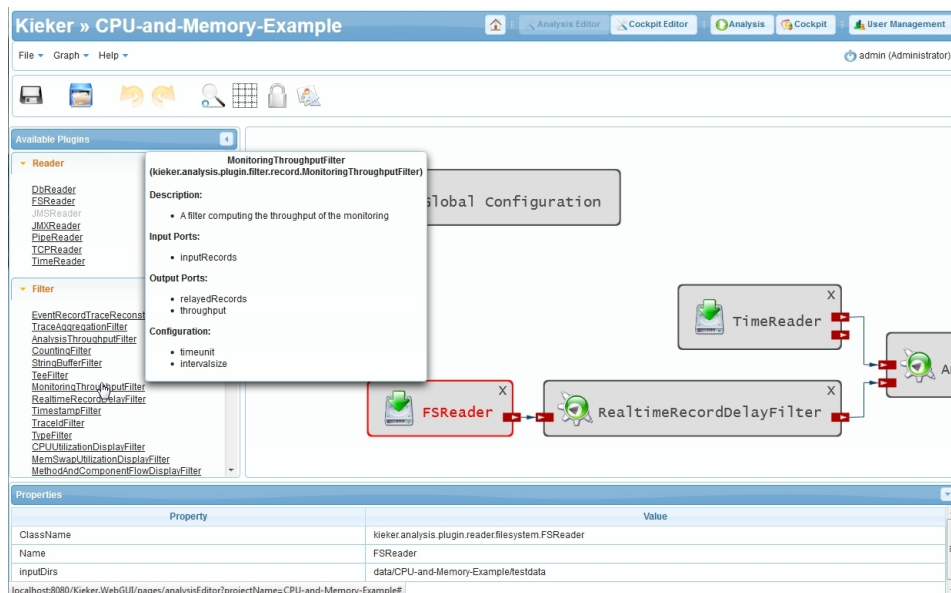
Kieker » CPU-and-Memory-Example

Analysis Editor | Cockpit Editor | Analysis | Cockpit | User Management

File ▾ Graph ▾ Help ▾

admin (Administrator)

Available Plugins

Reader

DbReader
FSReader
JMSReader
JMXReader
PipeReader
TCPReader
TimeReader

Filter

EventRecordTraceReconst
TraceAggregationFilter
AnalysisThroughputFilter
CountingFilter
StringBufferFilter
TeeFilter
MonitoringThroughputFilter
RealtimeRecordDelayFilter
TimestampFilter
TraceIdFilter
TypeFilter
CPUUtilizationDisplayFilter
MemSwapUtilizationDisplayFilter
MethodAndComponentFlowDisplayFilter

MonitoringThroughputFilter
(kieker.analysis.plugin.filter.record.MonitoringThroughputFilter)

Description:

- A filter computing the throughput of the monitoring

Input Ports:

- inputRecords

Output Ports:

- relayedRecords
- throughput

Configuration:

- timeunit
- intervalsize

Global Configuration

TimeReader

FSReader

RealtimeRecordDelayFilter

A

Properties

| Property | Value |
|---|---|
| ClassName | kieker.analysis.plugin.reader.filesystem.FSReader |
| Name | FSReader |
| inputDirs | data/CPU-and-Memory-Example/testdata |

localhost:8080/Kieker.WebGUI/pages/analysisEditor?projectName=CPU-and-Memory-Example#